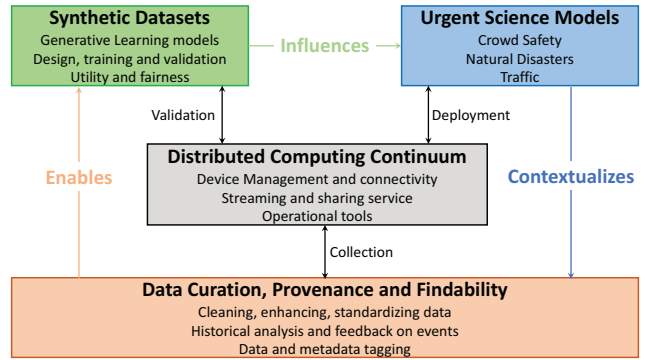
Synthetic Datasets
Generative Learning models
Design, training and validation
Utility and fairness

Influences

Urgent Science Models
Crowd Safety
Natural Disasters
Traffic

Validation

Deployment

Enables

Distributed Computing Continuum
Device Management and connectivity
Streaming and sharing service
Operational tools

Contextualizes

Collection

Data Curation, Provenance and Findability
Cleaning, enhancing, standardizing data
Historical analysis and feedback on events
Data and metadata tagging